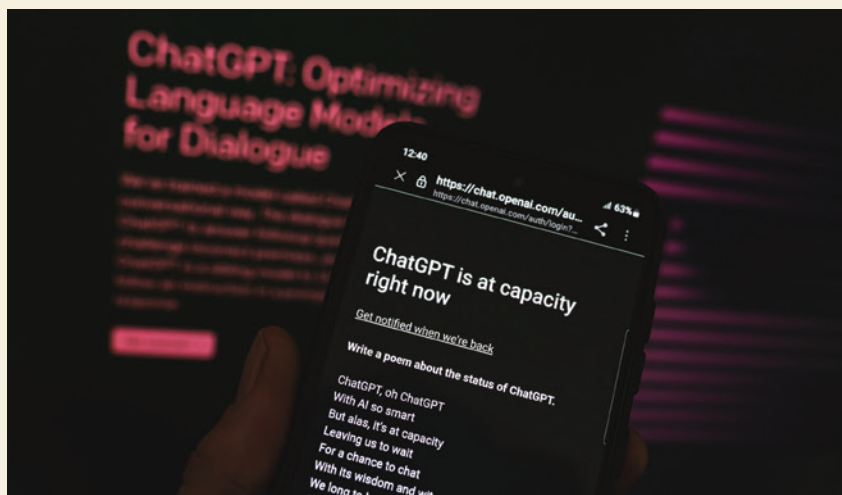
ChatGPT: Optimizing Language Models for Dialogue

12:40

63%

https://chat.openai.com/au...
https://chat.openai.com/auth/login?...

ChatGPT is at capacity right now

Get notified when we're back

Write a poem about the status of ChatGPT.

ChatGPT, oh ChatGPT
With AI so smart
But alas, it's at capacity
Leaving us to wait
For a chance to chat
With its wisdom and wit
We long to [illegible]